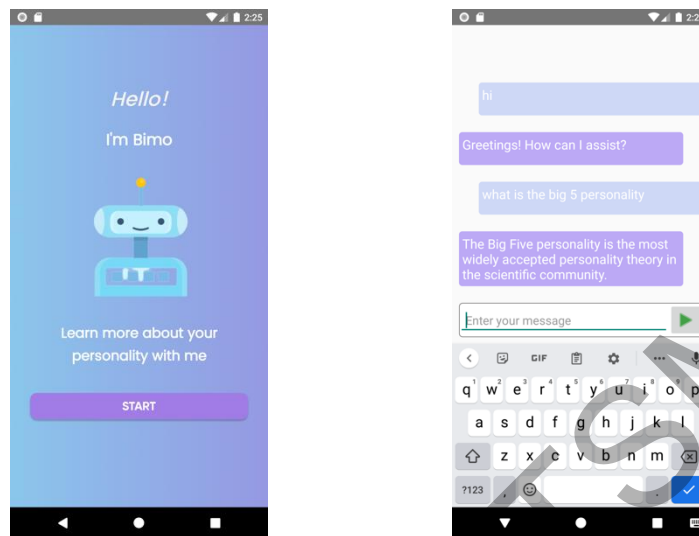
2:25

Hello!

I'm Bimo

Learn more about your personality with me

START

2:2

hi

Greetings! How can I assist?

what is the big 5 personality

The Big Five personality is the most widely accepted personality theory in the scientific community.

Enter your message

GIF

q w e r t y u i o p
a s d f g h j k l
z x c v b n m
?123 ,